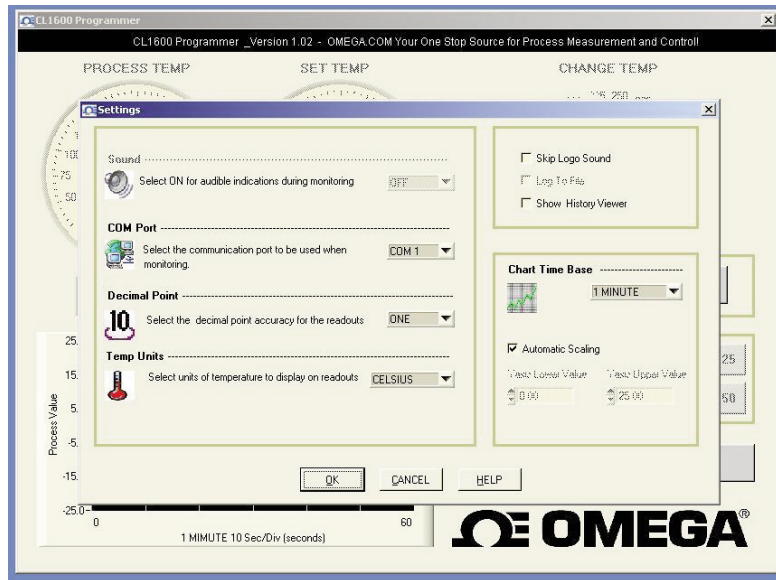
CL1600 Programmer

CL1600 Programmer _Version 1.02 - OMEGA.COM Your One Stop Source for Process Measurement and Control!

PROCESS TEMP

SET TEMP

CHANGE TEMP

Settings

Sound

Select ON for audible indications during monitoring

OFF

COM Port

Select the communication port to be used when monitoring.

COM 1

Decimal Point

10

Select the decimal point accuracy for the readouts

ONE

Temp Units

Select units of temperature to display on readouts

CELSIUS

Skip Logo Sound

Log To File

Show History Viewer

Chart Time Base

1 MINUTE

Automatic Scaling

Chart Lower Value

Chart Upper Value

0.00

25.00

OK

CANCEL

HELP

25.

15.

5.

-5.

-15.

-25.0

Process Value

0

60

1 MIMUTE 10 Sec/Div (seconds)

25

50

OMEGA®